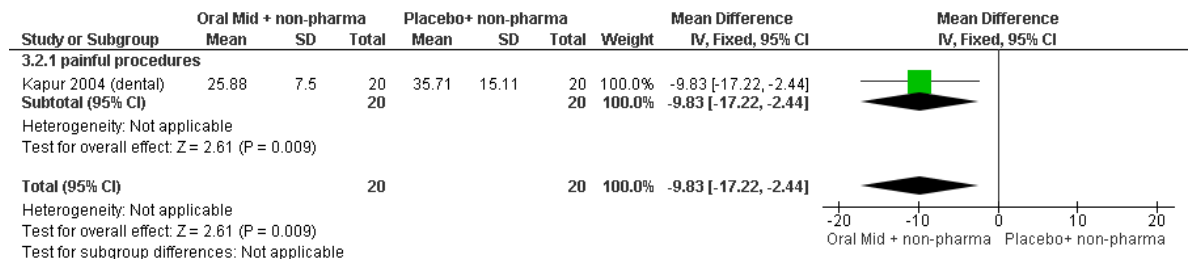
| Study or Subgroup | Oral Mid + non-pharma Mean | SD | Total | Placebo+ non-pharma Mean | SD | Total | Weight | Mean Difference IV, Fixed, 95% CI |
|---|---|---|---|---|---|---|---|---|
| 3.2.1 painful procedures | | | | | | | | |
| Kapur 2004 (dental) | 25.88 | 7.5 | 20 | 35.71 | 15.11 | 20 | 100.0% | -9.83 [-17.22, -2.44] |
| Subtotal (95% CI) | | | 20 | | | 20 | 100.0% | -9.83 [-17.22, -2.44] |

Heterogeneity: Not applicable
Test for overall effect: Z = 2.61 (P = 0.009)

| Total (95% CI) | | | 20 | | | 20 | 100.0% | -9.83 [-17.22, -2.44] |
|---|---|---|---|---|---|---|---|---|

Heterogeneity: Not applicable
Test for overall effect: Z = 2.61 (P = 0.009)
Test for subgroup differences: Not applicable

Mean Difference
IV, Fixed, 95% CI

-20 -10 0 10 20
Oral Mid + non-pharma Placebo+ non-pharma